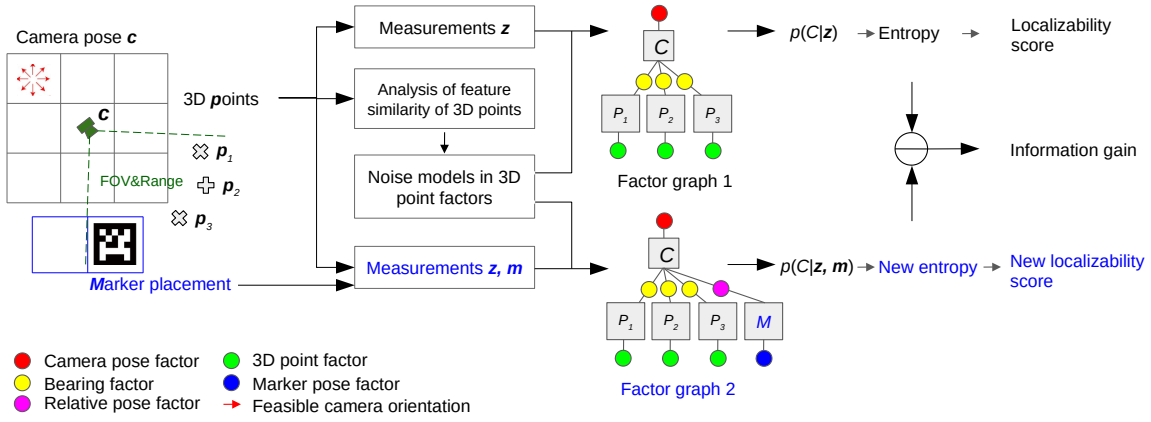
Camera pose $\boldsymbol{c}$

$\boldsymbol{c}$

FOV&Range

3D $\boldsymbol{p}$oints

$\boldsymbol{p}_1$

$\boldsymbol{p}_2$

$\boldsymbol{p}_3$

$\boldsymbol{M}$arker placement

Measurements $\boldsymbol{z}$

Analysis of feature similarity of 3D points

Noise models in 3D point factors

Measurements $\boldsymbol{z}$, $\boldsymbol{m}$

$C$

$P_1$ $P_2$ $P_3$

Factor graph 1

$C$

$P_1$ $P_2$ $P_3$ $M$

Factor graph 2

$p(C|\boldsymbol{z})$ → Entropy → Localizability score

Information gain

$p(C|\boldsymbol{z}, \boldsymbol{m})$ → New entropy → New localizability score

Camera pose factor
Bearing factor
Relative pose factor
3D point factor
Marker pose factor
Feasible camera orientation